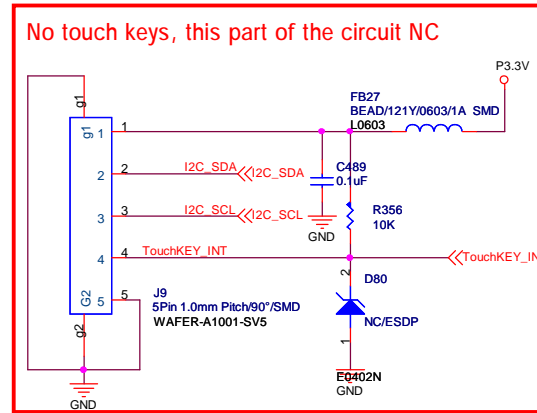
No touch keys, this part of the circuit NC

P3.3V

FB27
BEAD/121Y/0603/1A SMD
L0603

g1
g1
1
2
3
4
5
G2
g2

1
2
3
4
5

I2C_SDA
I2C_SDA
I2C_SCL
I2C_SCL
TouchKEY_INT
TouchKEY_IN

C489
0.1uF
GND

R356
10K

2
D80
NC/ESDP
1
E0402N
GND

J9
5Pin 1.0mm Pitch/90°/SMD
WAFER-A1001-SV5

GND